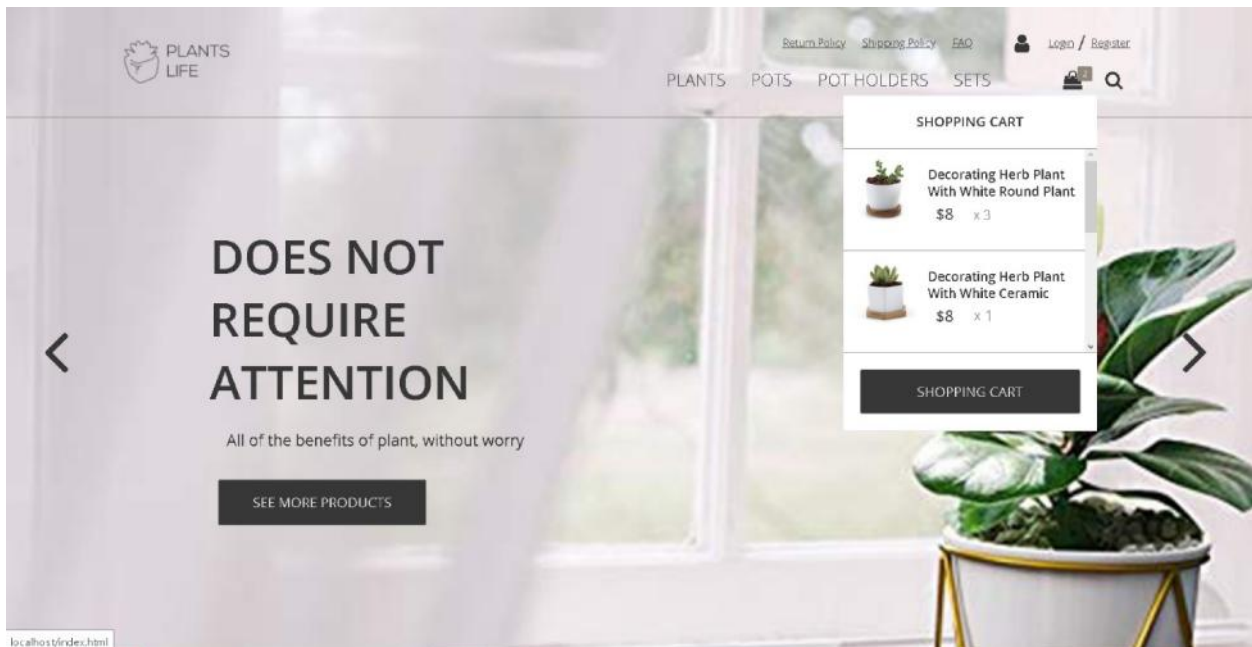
PLANTS LIFE

Return Policy Shipping Policy FAQ Login / Register

PLANTS POTS POT HOLDERS SETS

SHOPPING CART

Decorating Herb Plant With White Round Plant
$8 x 3

Decorating Herb Plant With White Ceramic
$8 x 1

SHOPPING CART

<

DOES NOT REQUIRE ATTENTION

All of the benefits of plant, without worry

SEE MORE PRODUCTS

>

localhost/index.html